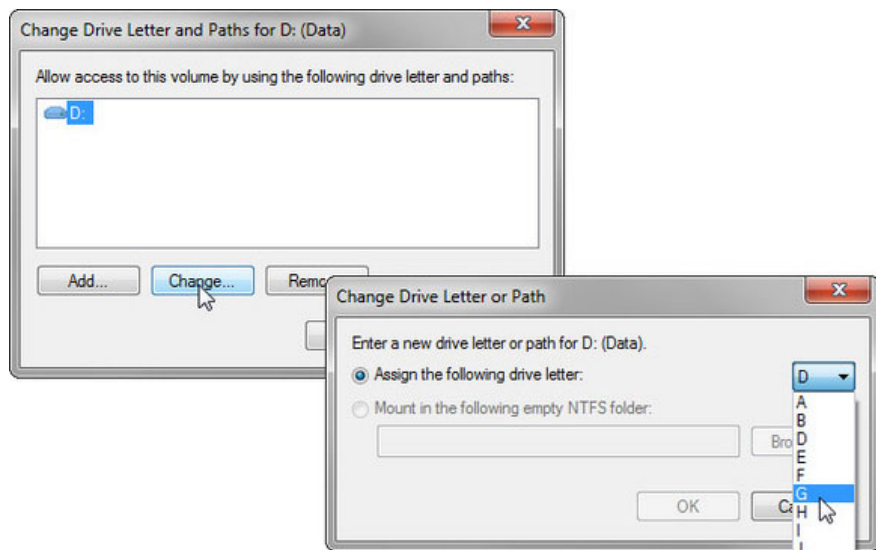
Change Drive Letter and Paths for D: (Data)

Allow access to this volume by using the following drive letter and paths:

D:

Add...
Change...
Remo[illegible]

Change Drive Letter or Path

Enter a new drive letter or path for D: (Data).

Assign the following drive letter:
D
A
B
D
E
F
G
H
I

Mount in the following empty NTFS folder:

Bro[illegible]

OK
Ca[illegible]